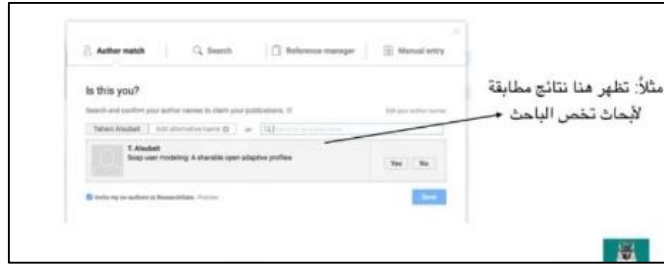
Author match | Search | Reference manager | Manual entry

Is this you?

Search and confirm your author names to claim your publications. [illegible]

Tahani Alsubait | Add alternative name | or | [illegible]

T. Alsubait
Soap user modeling: A sharable open adaptive profiles

Yes | No

Invite my co-authors to ResearchGate. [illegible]

Save

مثلاً: تظهر هنا نتائج مطابقة لأبحاث تخص الباحث